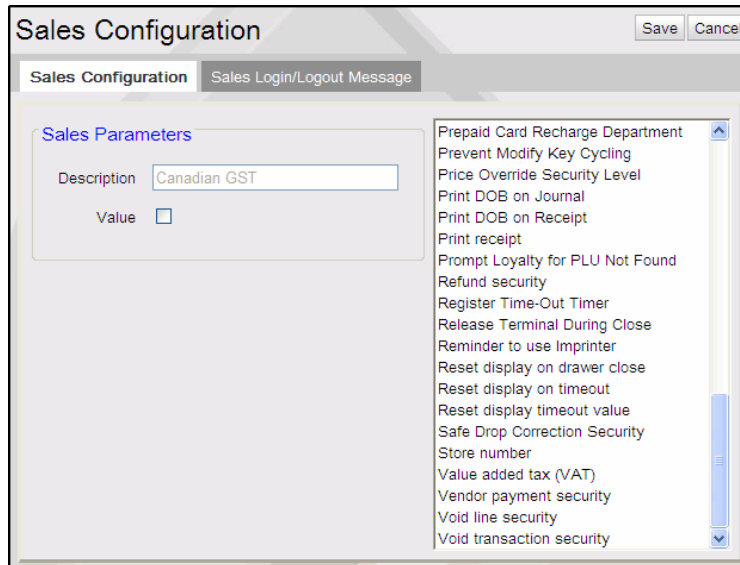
Sales Configuration

Save Cance

Sales Configuration | Sales Login/Logout Message

Sales Parameters

Description Canadian GST

Value

Prepaid Card Recharge Department
Prevent Modify Key Cycling
Price Override Security Level
Print DOB on Journal
Print DOB on Receipt
Print receipt
Prompt Loyalty for PLU Not Found
Refund security
Register Time-Out Timer
Release Terminal During Close
Reminder to use Imprinter
Reset display on drawer close
Reset display on timeout
Reset display timeout value
Safe Drop Correction Security
Store number
Value added tax (VAT)
Vendor payment security
Void line security
Void transaction security